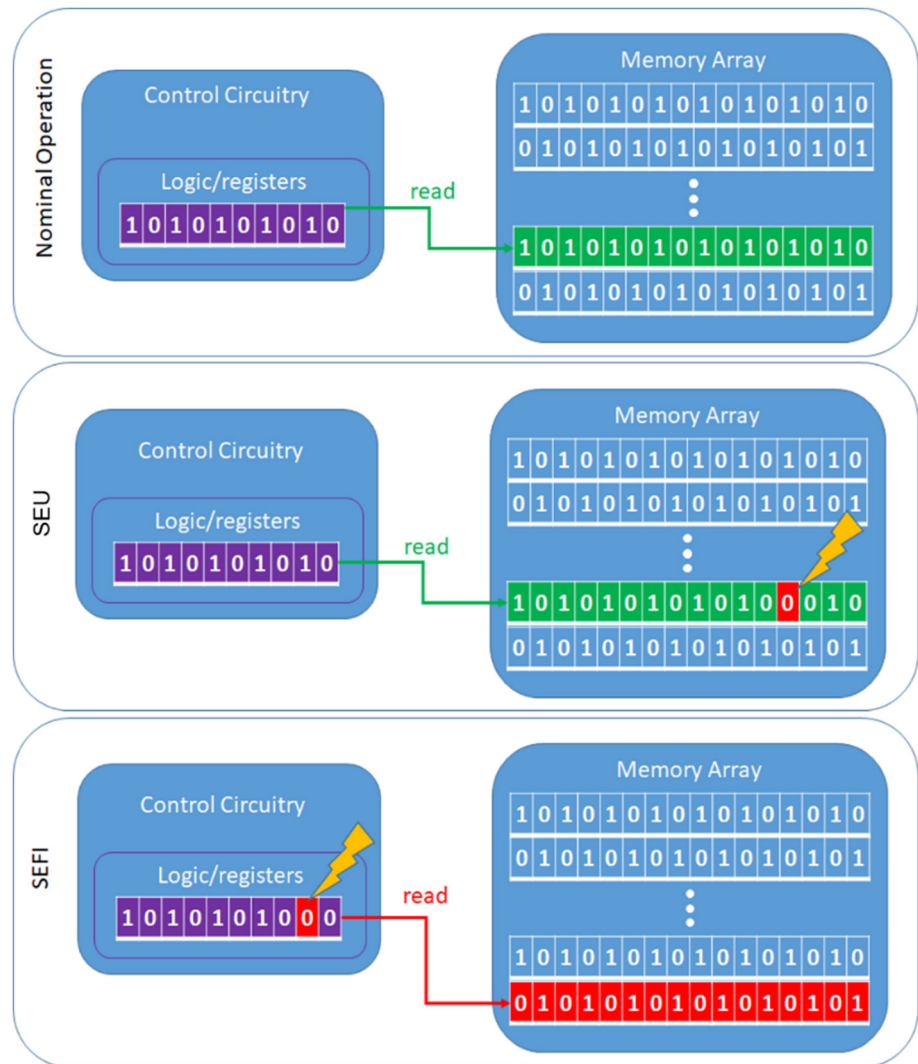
Nominal Operation

Control Circuitry

Logic/registers

| 1 | 0 | 1 | 0 | 1 | 0 | 1 | 0 | 1 | 0 |
|---|---|---|---|---|---|---|---|---|---|

read

Memory Array

| 1 | 0 | 1 | 0 | 1 | 0 | 1 | 0 | 1 | 0 | 1 | 0 | 1 | 0 | 1 | 0 |
|---|---|---|---|---|---|---|---|---|---|---|---|---|---|---|---|
| 0 | 1 | 0 | 1 | 0 | 1 | 0 | 1 | 0 | 1 | 0 | 1 | 0 | 1 | 0 | 1 |
| 1 | 0 | 1 | 0 | 1 | 0 | 1 | 0 | 1 | 0 | 1 | 0 | 1 | 0 | 1 | 0 |
| 0 | 1 | 0 | 1 | 0 | 1 | 0 | 1 | 0 | 1 | 0 | 1 | 0 | 1 | 0 | 1 |

SEU

Control Circuitry

Logic/registers

| 1 | 0 | 1 | 0 | 1 | 0 | 1 | 0 | 1 | 0 |
|---|---|---|---|---|---|---|---|---|---|

read

Memory Array

| 1 | 0 | 1 | 0 | 1 | 0 | 1 | 0 | 1 | 0 | 1 | 0 | 1 | 0 | 1 | 0 |
|---|---|---|---|---|---|---|---|---|---|---|---|---|---|---|---|
| 0 | 1 | 0 | 1 | 0 | 1 | 0 | 1 | 0 | 1 | 0 | 1 | 0 | 1 | 0 | 1 |
| 1 | 0 | 1 | 0 | 1 | 0 | 1 | 0 | 1 | 0 | 1 | 0 | 0 | 0 | 1 | 0 |
| 0 | 1 | 0 | 1 | 0 | 1 | 0 | 1 | 0 | 1 | 0 | 1 | 0 | 1 | 0 | 1 |

SEFI

Control Circuitry

Logic/registers

| 1 | 0 | 1 | 0 | 1 | 0 | 1 | 0 | 0 | 0 |
|---|---|---|---|---|---|---|---|---|---|

read

Memory Array

| 1 | 0 | 1 | 0 | 1 | 0 | 1 | 0 | 1 | 0 | 1 | 0 | 1 | 0 | 1 | 0 |
|---|---|---|---|---|---|---|---|---|---|---|---|---|---|---|---|
| 0 | 1 | 0 | 1 | 0 | 1 | 0 | 1 | 0 | 1 | 0 | 1 | 0 | 1 | 0 | 1 |
| 1 | 0 | 1 | 0 | 1 | 0 | 1 | 0 | 1 | 0 | 1 | 0 | 1 | 0 | 1 | 0 |
| 0 | 1 | 0 | 1 | 0 | 1 | 0 | 1 | 0 | 1 | 0 | 1 | 0 | 1 | 0 | 1 |